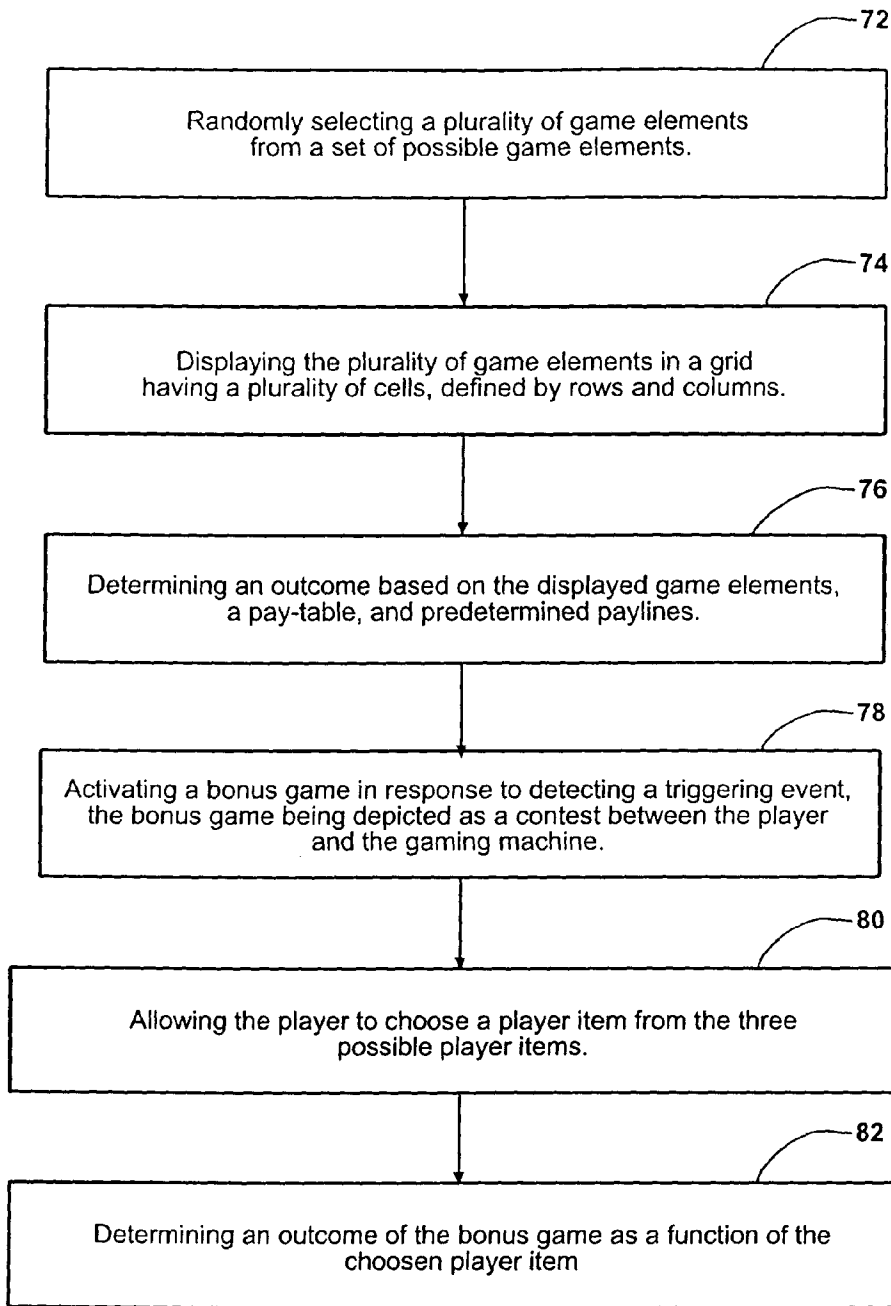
72

Randomly selecting a plurality of game elements from a set of possible game elements.

74

Displaying the plurality of game elements in a grid having a plurality of cells, defined by rows and columns.

76

Determining an outcome based on the displayed game elements, a pay-table, and predetermined paylines.

78

Activating a bonus game in response to detecting a triggering event, the bonus game being depicted as a contest between the player and the gaming machine.

80

Allowing the player to choose a player item from the three possible player items.

82

Determining an outcome of the bonus game as a function of the choosen player item